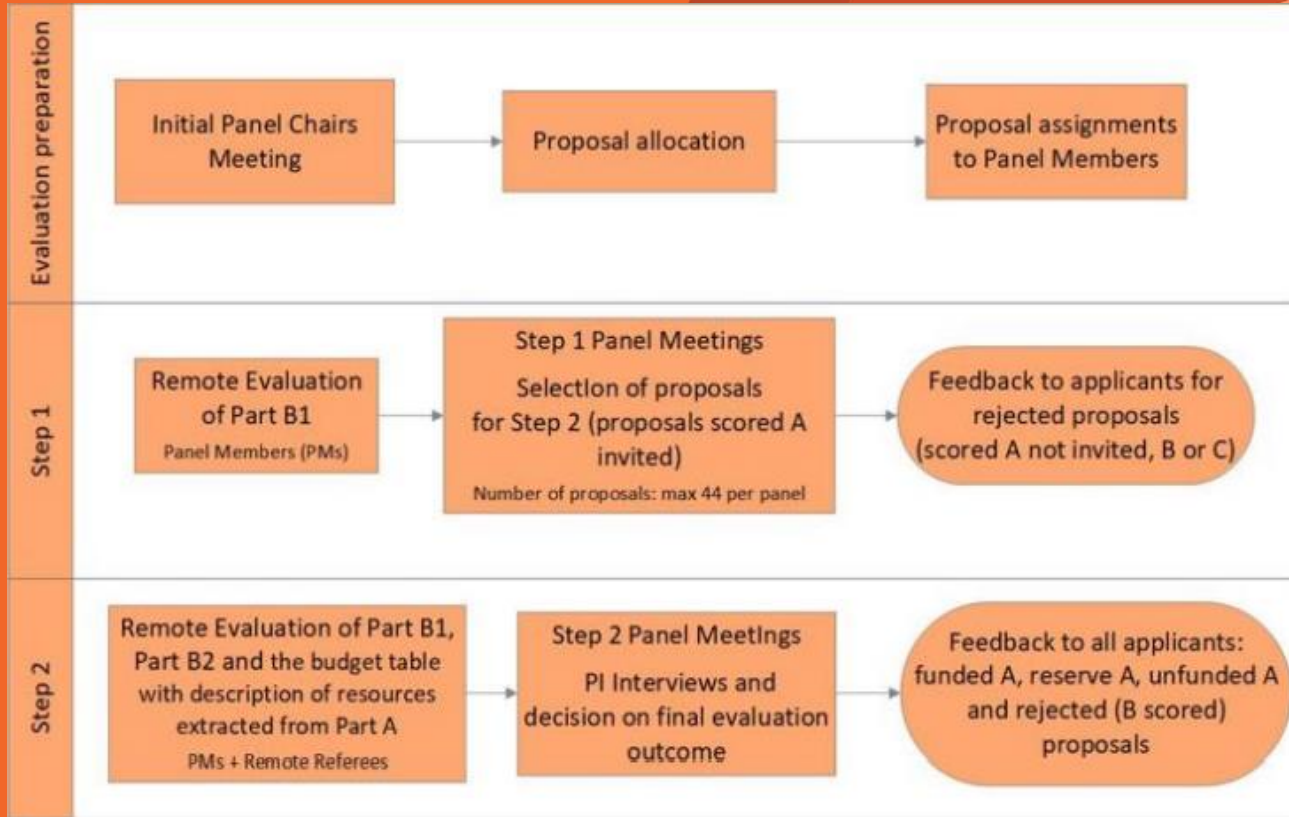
Evaluation preparation

Initial Panel Chairs Meeting

Proposal allocation

Proposal assignments to Panel Members

Step 1

Remote Evaluation of Part B1
Panel Members (PMs)

Step 1 Panel Meetings
Selection of proposals for Step 2 (proposals scored A invited)
Number of proposals: max 44 per panel

Feedback to applicants for rejected proposals (scored A not invited, B or C)

Step 2

Remote Evaluation of Part B1, Part B2 and the budget table with description of resources extracted from Part A
PMs + Remote Referees

Step 2 Panel Meetings
PI Interviews and decision on final evaluation outcome

Feedback to all applicants: funded A, reserve A, unfunded A and rejected (B scored) proposals